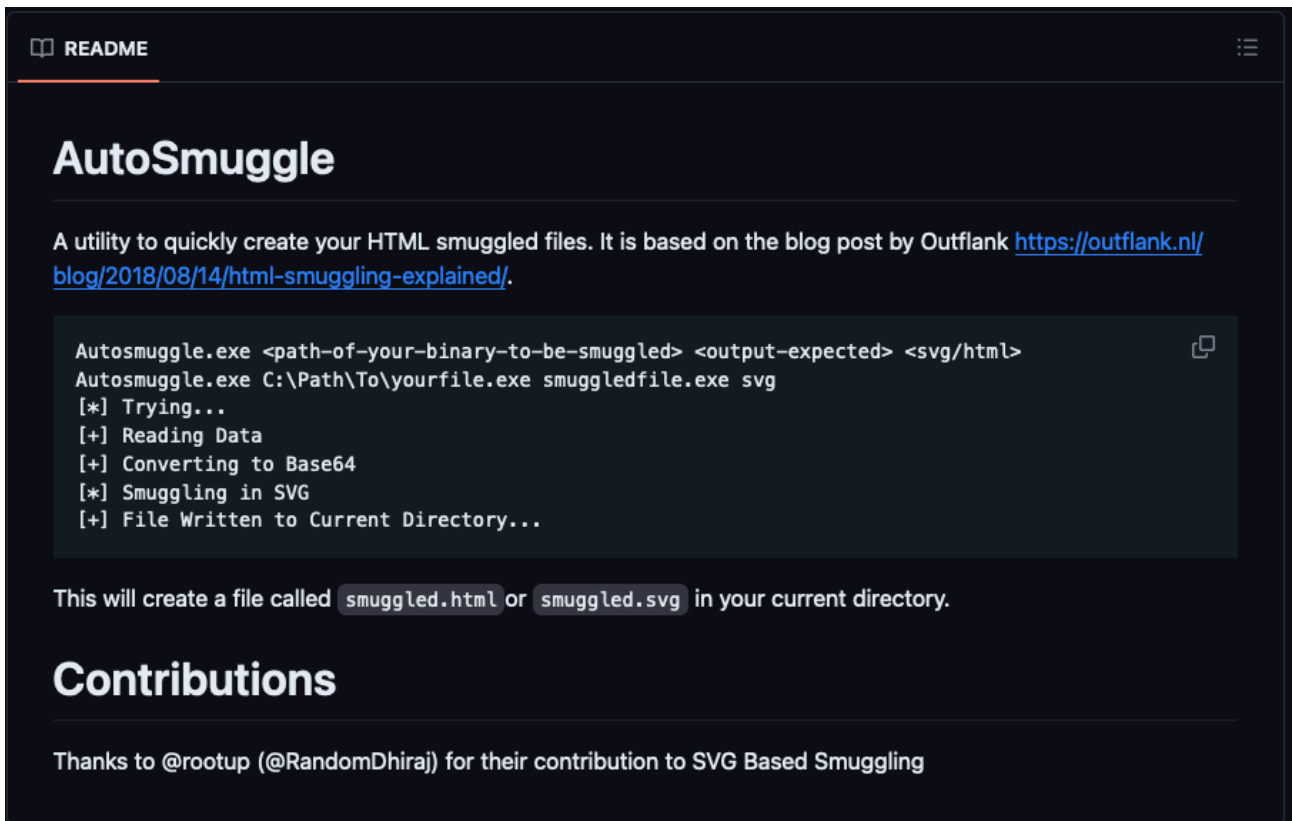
README

AutoSmuggle

A utility to quickly create your HTML smuggled files. It is based on the blog post by Outflank https://outflank.nl/blog/2018/08/14/html-smuggling-explained/.

Autosmuggle.exe <path-of-your-binary-to-be-smuggled> <output-expected> <svg/html>
Autosmuggle.exe C:\Path\To\yourfile.exe smuggledfile.exe svg
[*] Trying...
[+] Reading Data
[+] Converting to Base64
[*] Smuggling in SVG
[+] File Written to Current Directory...

This will create a file called smuggled.html or smuggled.svg in your current directory.

Contributions

Thanks to @rootup (@RandomDhiraj) for their contribution to SVG Based Smuggling